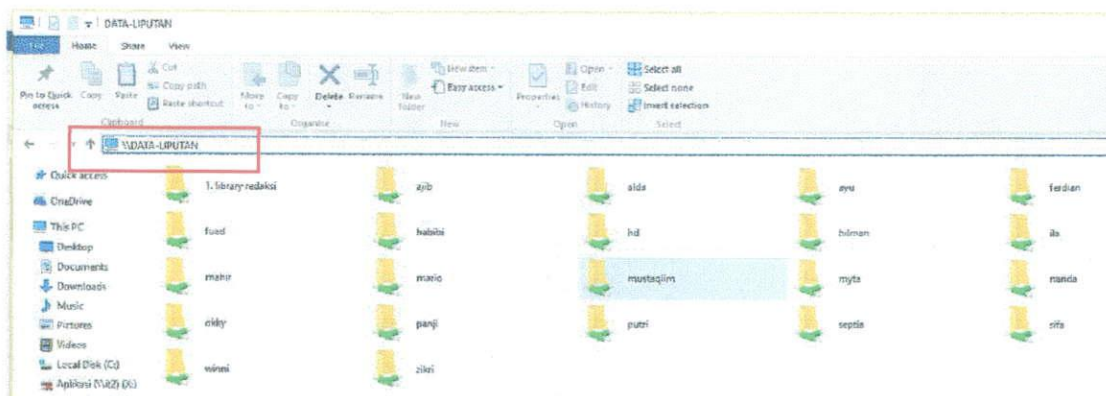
DATA-LIPUTAN

File Home Share View

Pin to Quick access Copy Paste Cut Copy path Paste shortcut Clipboard

Move to Copy to Delete Rename Organise

New folder New item Easy access New

Properties Open Edit History Open

Select all Select none Invert selection Select

\\DATA-LIPUTAN

Quick access
OneDrive
This PC
Desktop
Documents
Downloads
Music
Pictures
Videos
Local Disk (C:)
Aplikasi (\\AZ) (X:)

1. library redaksi
ajib
aida
ayu
ferdian
fuad
habibi
hd
hilman
ila
mahir
maio
mustaqiim
myta
nanda
rikky
panji
putri
septia
sifa
winni
zikri